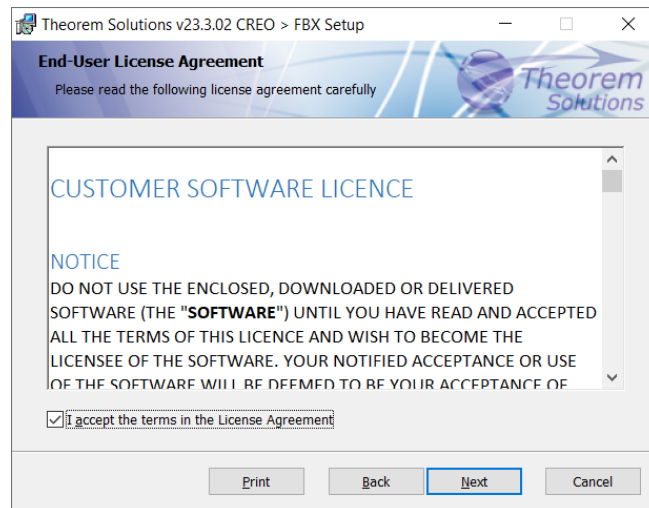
Theorem Solutions v23.3.02 CREO > FBX Setup

End-User License Agreement

Please read the following license agreement carefully

Theorem Solutions

CUSTOMER SOFTWARE LICENCE

NOTICE

DO NOT USE THE ENCLOSED, DOWNLOADED OR DELIVERED SOFTWARE (THE "**SOFTWARE**") UNTIL YOU HAVE READ AND ACCEPTED ALL THE TERMS OF THIS LICENCE AND WISH TO BECOME THE LICENSEE OF THE SOFTWARE. YOUR NOTIFIED ACCEPTANCE OR USE OF THE SOFTWARE WILL BE DEEMED TO BE YOUR ACCEPTANCE OF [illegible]

I accept the terms in the License Agreement

Print    Back    Next    Cancel